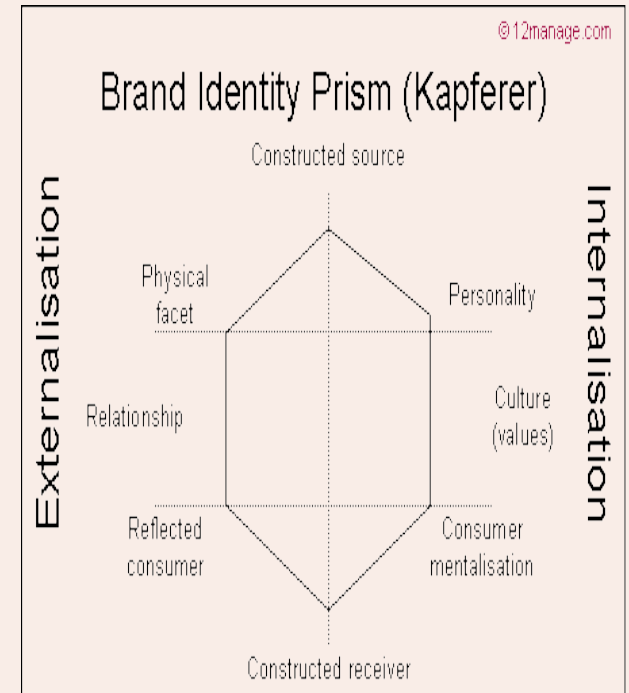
© 12manage.com

Brand Identity Prism (Kapferer)

Constructed source

Externalisation

Internalisation

Physical facet

Personality

Relationship

Culture (values)

Reflected consumer

Consumer mentalisation

Constructed receiver